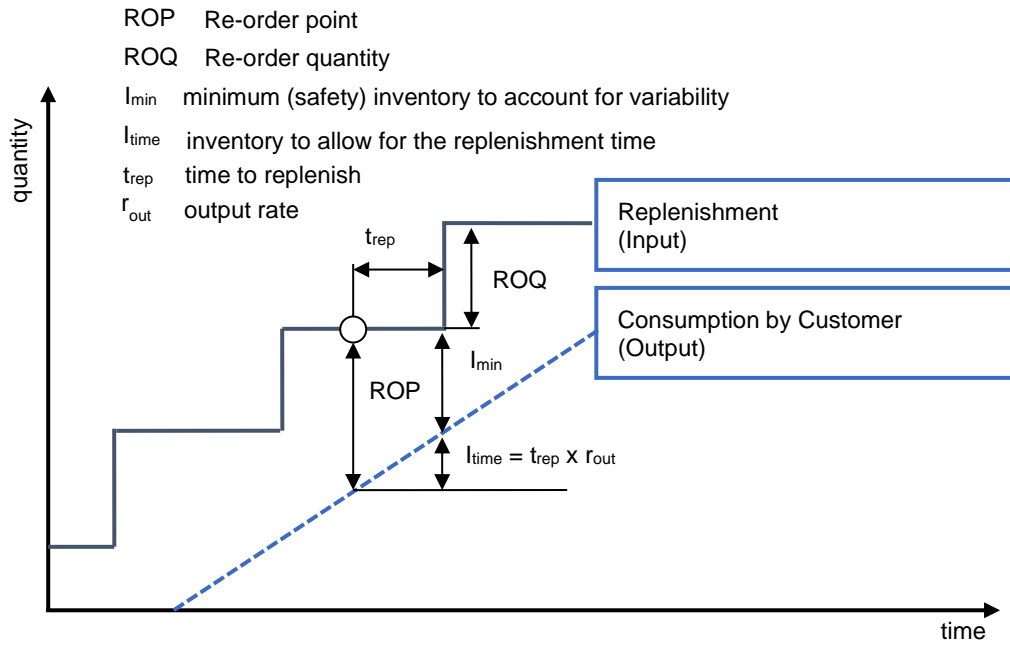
ROP Re-order point

ROQ Re-order quantity

$I_{min}$ minimum (safety) inventory to account for variability

$I_{time}$ inventory to allow for the replenishment time

$t_{rep}$ time to replenish

$r_{out}$ output rate

quantity

$t_{rep}$

ROQ

Replenishment
(Input)

Consumption by Customer
(Output)

$I_{min}$

ROP

$I_{time} = t_{rep} \times r_{out}$

time